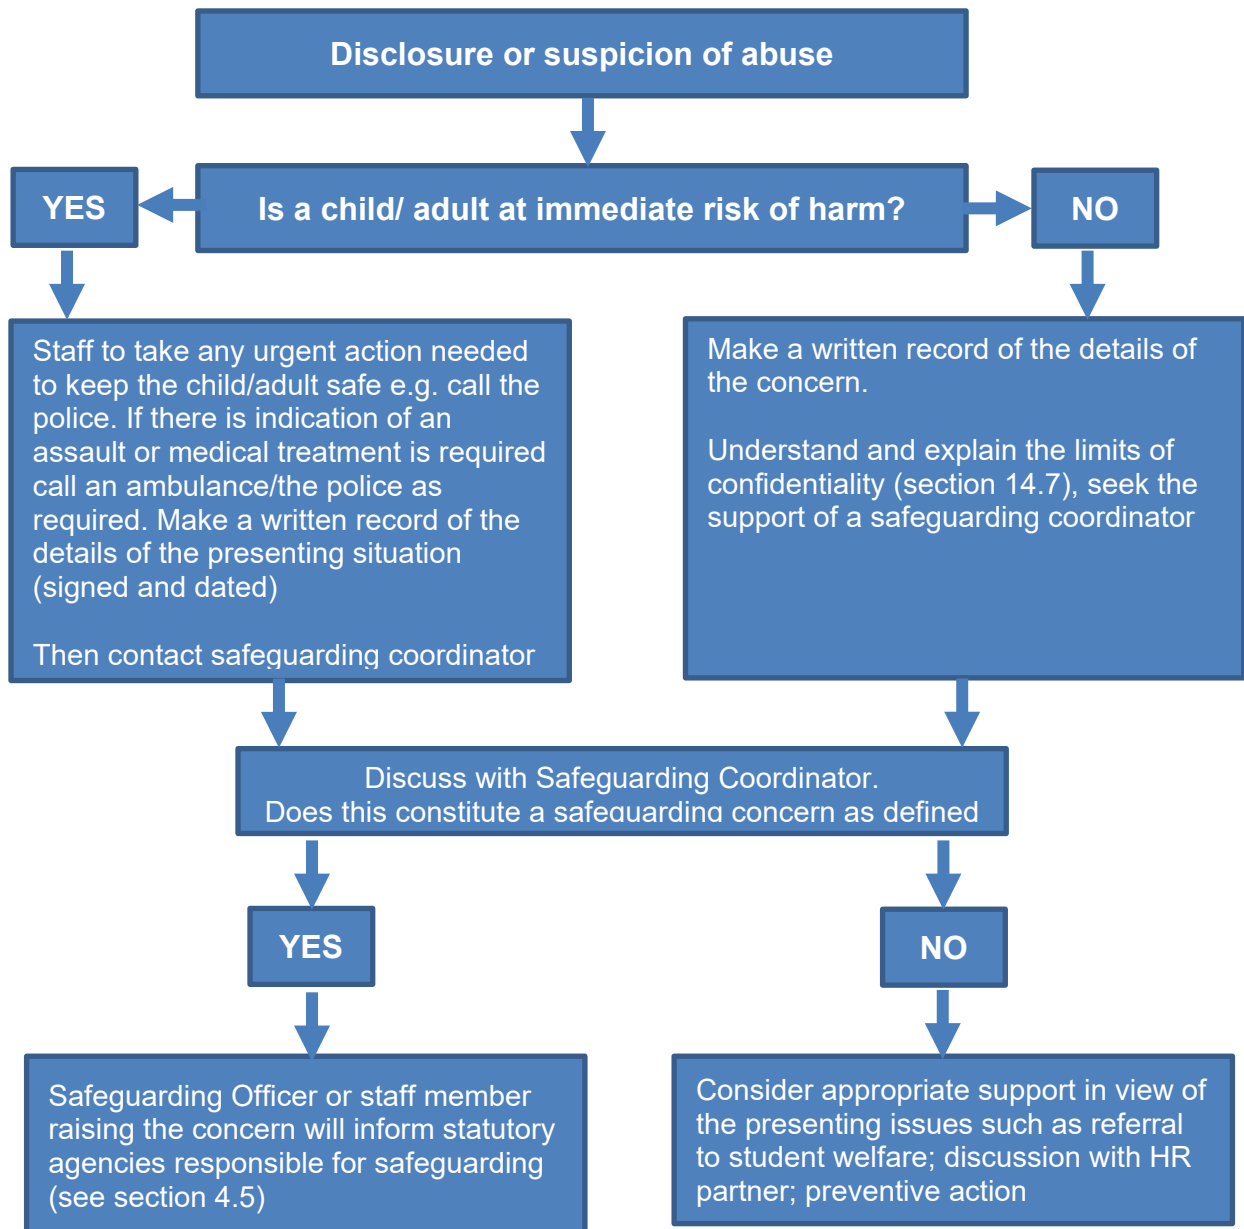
Disclosure or suspicion of abuse

YES

Is a child/ adult at immediate risk of harm?

NO

Staff to take any urgent action needed to keep the child/adult safe e.g. call the police. If there is indication of an assault or medical treatment is required call an ambulance/the police as required. Make a written record of the details of the presenting situation (signed and dated)

Then contact safeguarding coordinator

Make a written record of the details of the concern.

Understand and explain the limits of confidentiality (section 14.7), seek the support of a safeguarding coordinator

Discuss with Safeguarding Coordinator. Does this constitute a safeguarding concern as defined

YES

NO

Safeguarding Officer or staff member raising the concern will inform statutory agencies responsible for safeguarding (see section 4.5)

Consider appropriate support in view of the presenting issues such as referral to student welfare; discussion with HR partner; preventive action